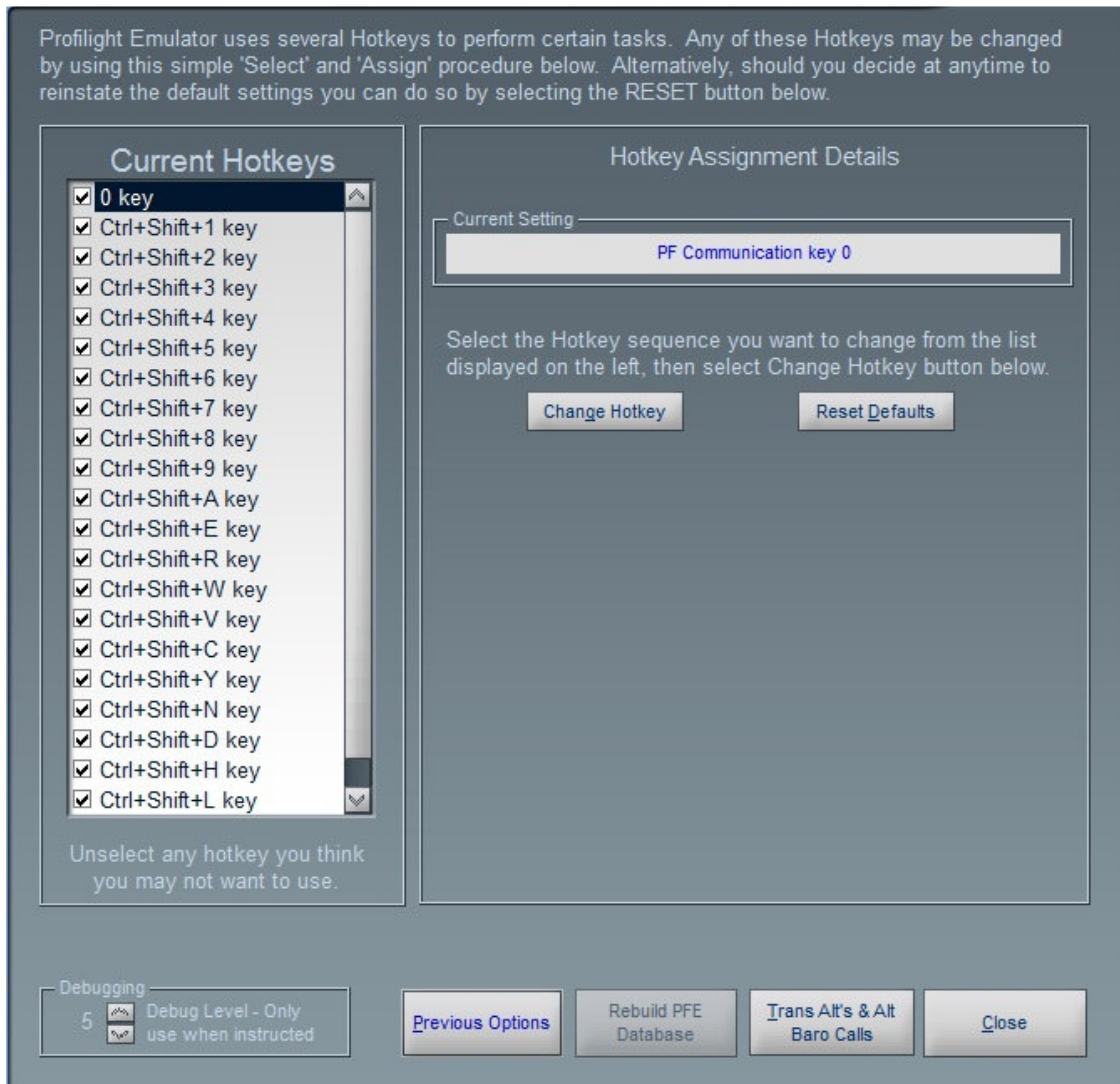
Profilight Emulator uses several Hotkeys to perform certain tasks. Any of these Hotkeys may be changed by using this simple 'Select' and 'Assign' procedure below. Alternatively, should you decide at anytime to reinstate the default settings you can do so by selecting the RESET button below.

Current Hotkeys

0 key
Ctrl+Shift+1 key
Ctrl+Shift+2 key
Ctrl+Shift+3 key
Ctrl+Shift+4 key
Ctrl+Shift+5 key
Ctrl+Shift+6 key
Ctrl+Shift+7 key
Ctrl+Shift+8 key
Ctrl+Shift+9 key
Ctrl+Shift+A key
Ctrl+Shift+E key
Ctrl+Shift+R key
Ctrl+Shift+W key
Ctrl+Shift+V key
Ctrl+Shift+C key
Ctrl+Shift+Y key
Ctrl+Shift+N key
Ctrl+Shift+D key
Ctrl+Shift+H key
Ctrl+Shift+L key

Unselect any hotkey you think you may not want to use.

Hotkey Assignment Details

Current Setting

PF Communication key 0

Select the Hotkey sequence you want to change from the list displayed on the left, then select Change Hotkey button below.

Change Hotkey

Reset Defaults

Debugging

5 Debug Level - Only use when instructed

Previous Options

Rebuild PFE Database

Trans Alt's & Alt Baro Calls

Close